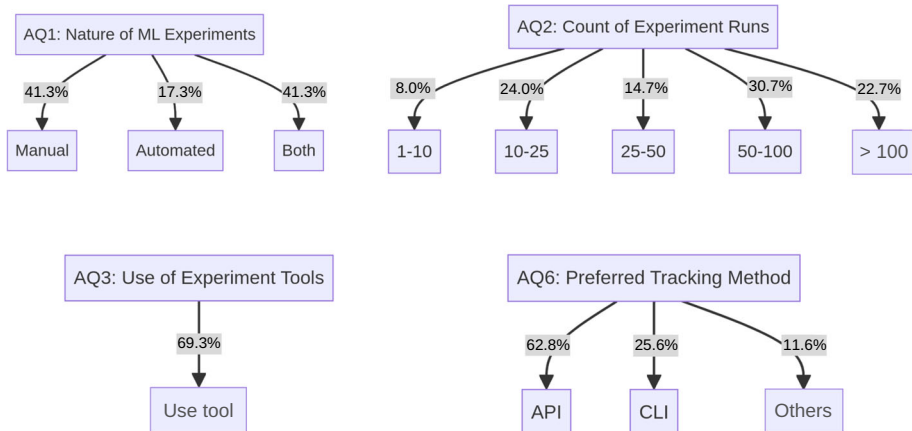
AQ1: Nature of ML Experiments

41.3%
17.3%
41.3%

Manual
Automated
Both

AQ2: Count of Experiment Runs

8.0%
24.0%
14.7%
30.7%
22.7%

1-10
10-25
25-50
50-100
> 100

AQ3: Use of Experiment Tools

69.3%

Use tool

AQ6: Preferred Tracking Method

62.8%
25.6%
11.6%

API
CLI
Others